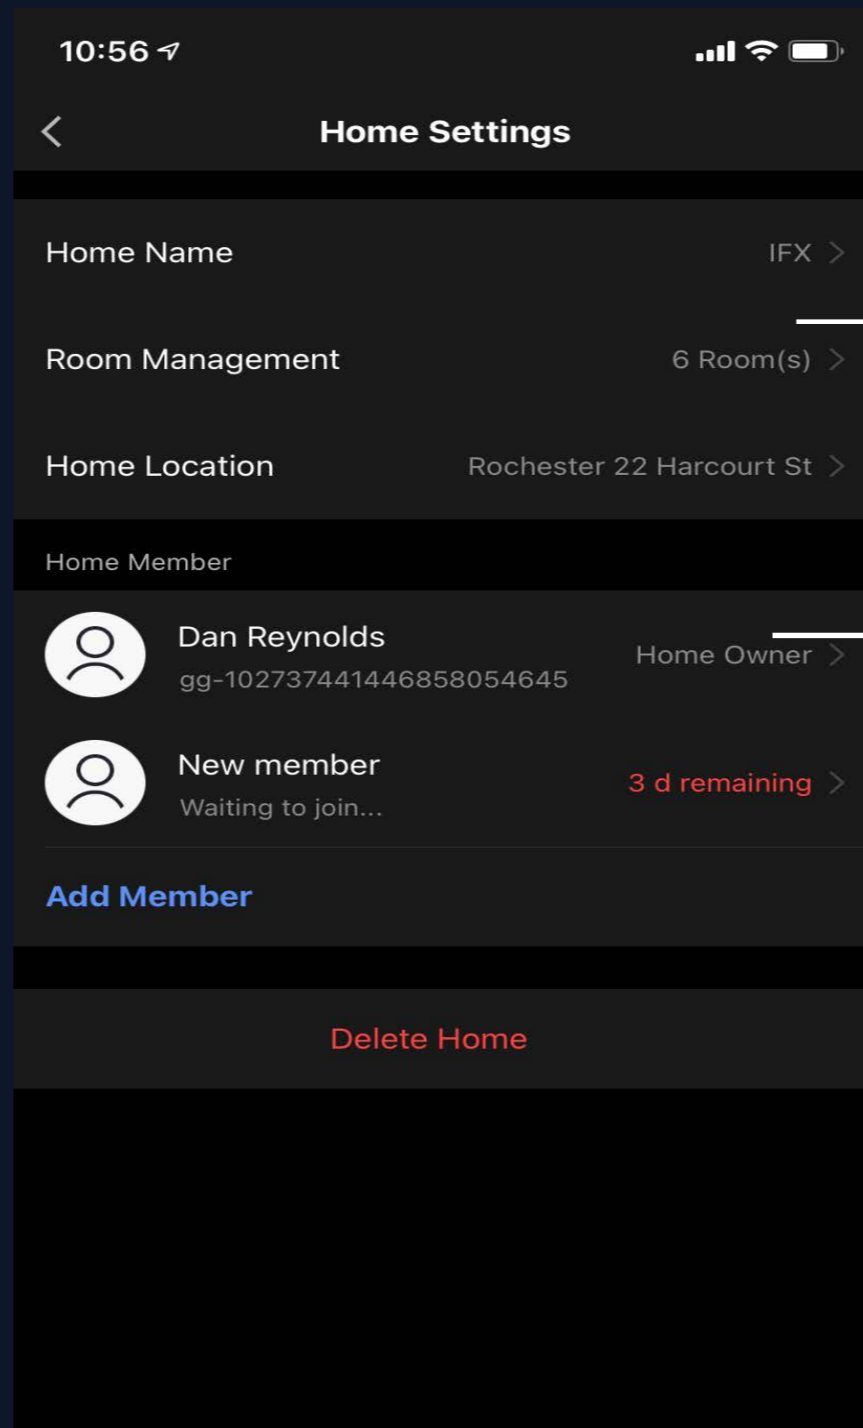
10:56

Home Settings

Home Name IFX

Room Management 6 Room(s)

Home Location Rochester 22 Harcourt St

Home Member

Dan Reynolds
gg-10273744144685805464​5
Home Owner

New member
Waiting to join...
3 d remaining

Add Member

Delete Home